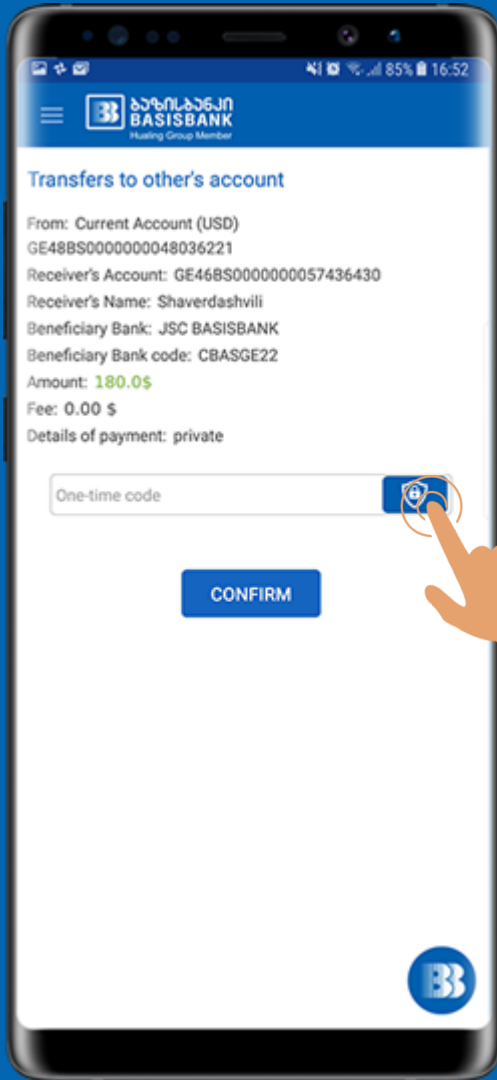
85% 16:52

ბაზისბანკი
BASISBANK
Hualing Group Member

Transfers to other's account

From: Current Account (USD)
GE48BS0000000048036221
Receiver's Account: GE46BS0000000057436430
Receiver's Name: Shaverdashvili
Beneficiary Bank: JSC BASISBANK
Beneficiary Bank code: CBASGE22
Amount: 180.0$
Fee: 0.00 $
Details of payment: private

One-time code

CONFIRM